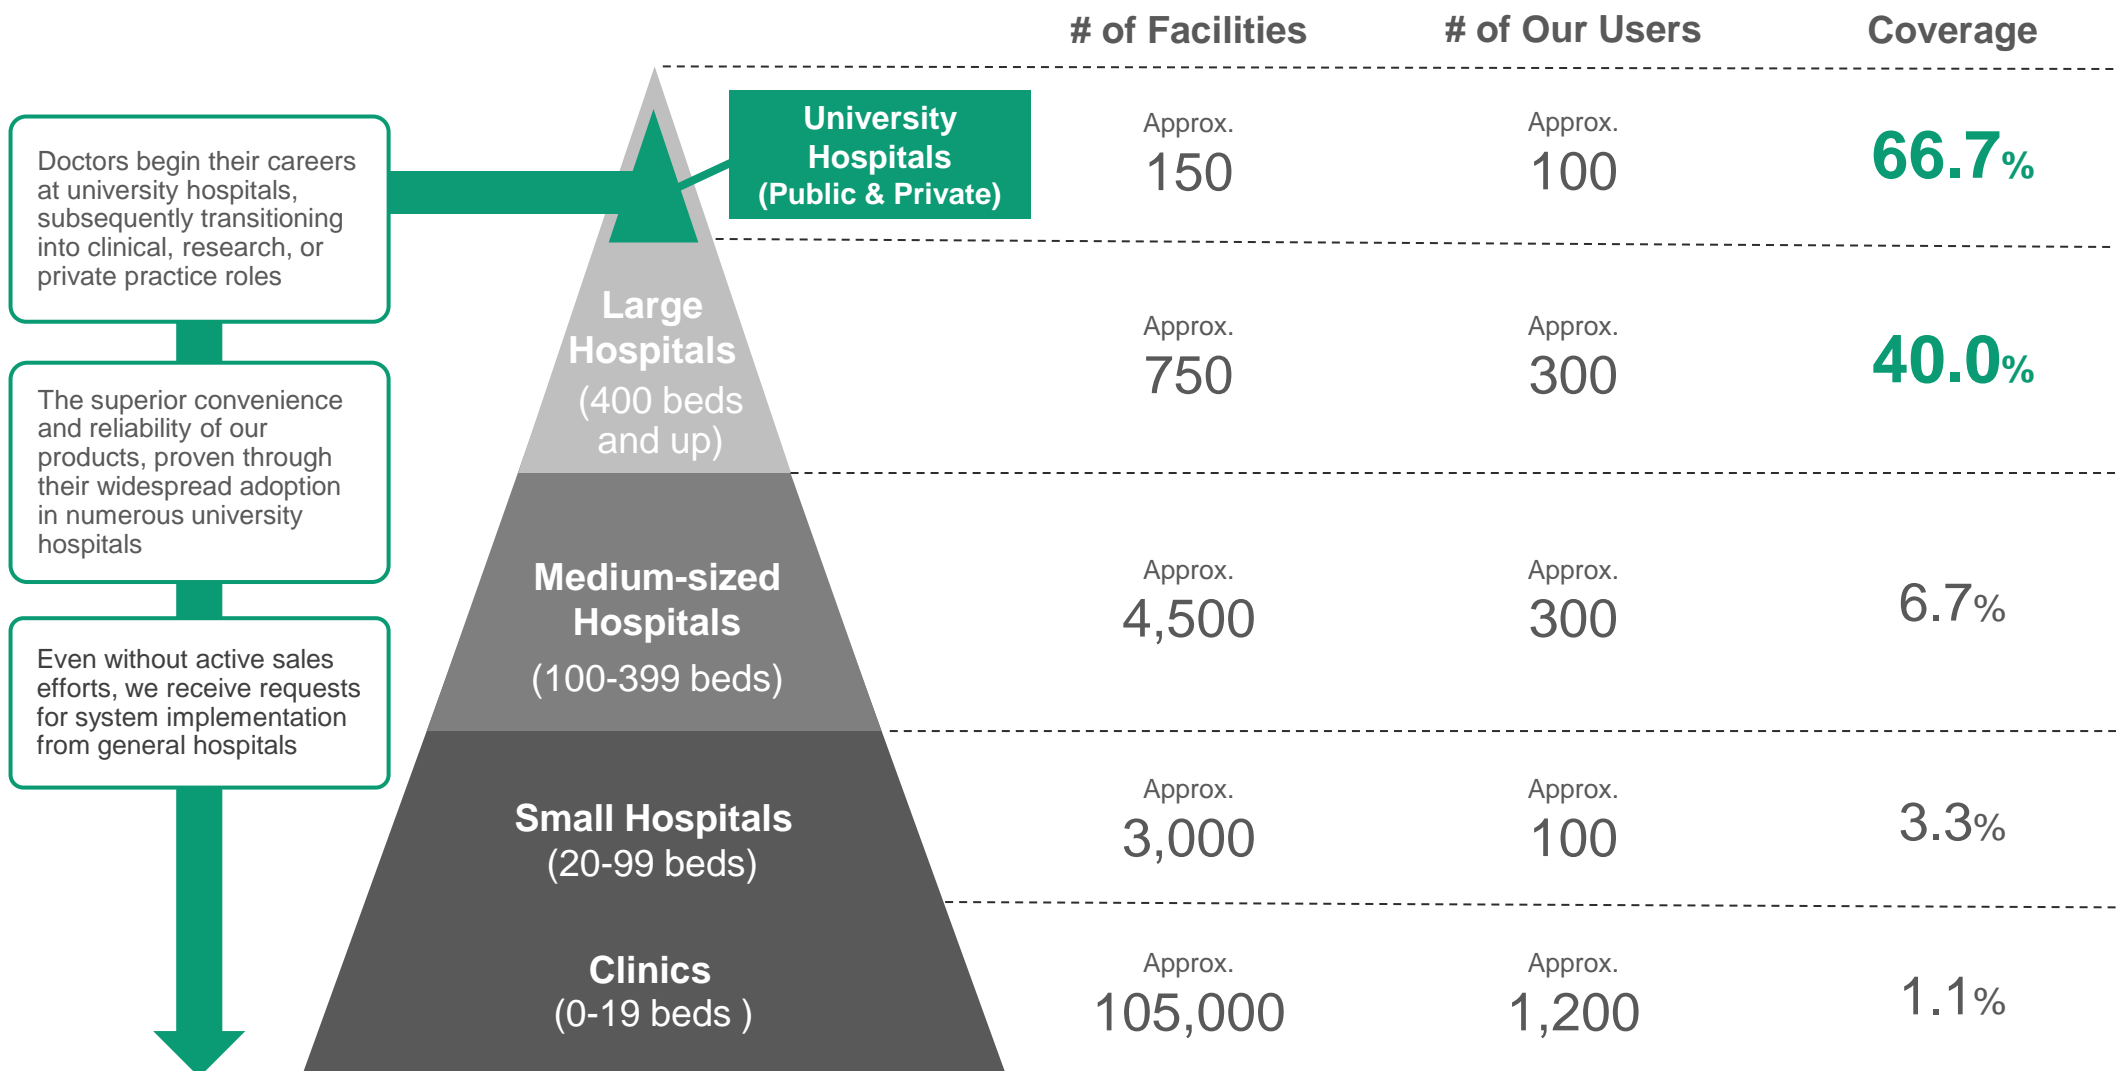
Doctors begin their careers at university hospitals, subsequently transitioning into clinical, research, or private practice roles

The superior convenience and reliability of our products, proven through their widespread adoption in numerous university hospitals

Even without active sales efforts, we receive requests for system implementation from general hospitals

| | # of Facilities | # of Our Users | Coverage |
|---|---|---|---|
| University Hospitals (Public & Private) | Approx. 150 | Approx. 100 | 66.7% |
| Large Hospitals (400 beds and up) | Approx. 750 | Approx. 300 | 40.0% |
| Medium-sized Hospitals (100-399 beds) | Approx. 4,500 | Approx. 300 | 6.7% |
| Small Hospitals (20-99 beds) | Approx. 3,000 | Approx. 100 | 3.3% |
| Clinics (0-19 beds ) | Approx. 105,000 | Approx. 1,200 | 1.1% |